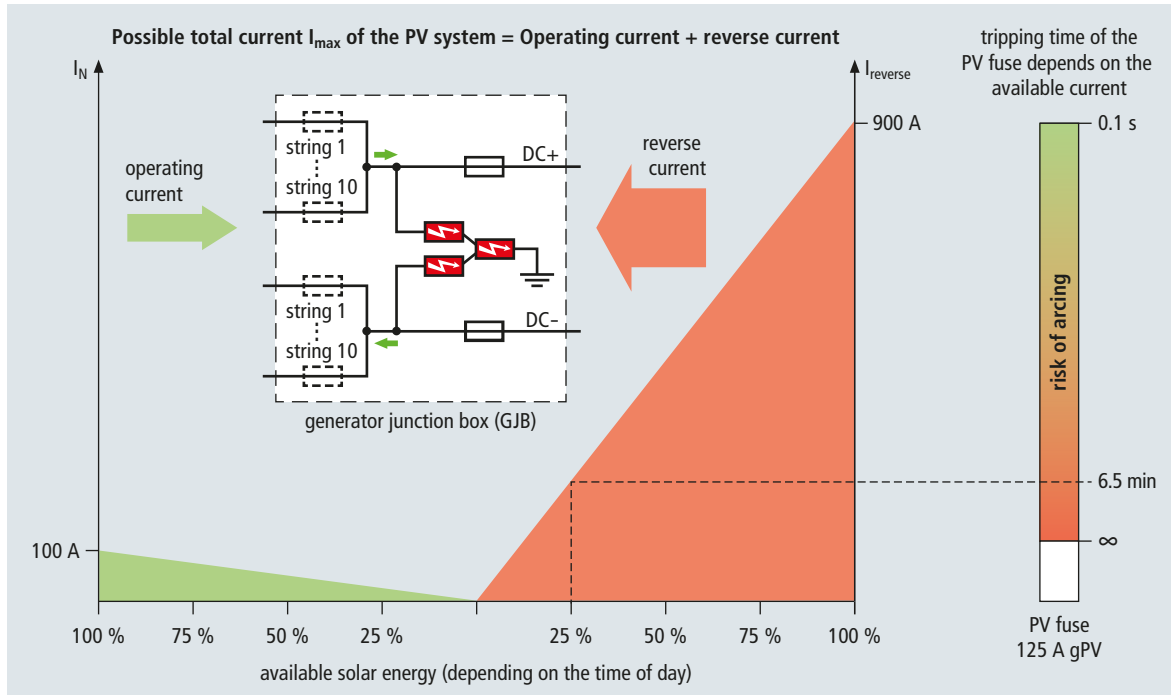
Possible total current $I_{max}$ of the PV system = Operating current + reverse current

$I_N$

$I_{reverse}$

tripping time of the PV fuse depends on the available current

operating current

string 1
string 10

DC+

string 1
string 10

DC–

generator junction box (GJB)

reverse current

900 A

0.1 s

risk of arcing

6.5 min

∞

100 A

100 %
75 %
50 %
25 %
25 %
50 %
75 %
100 %

available solar energy (depending on the time of day)

PV fuse
125 A gPV